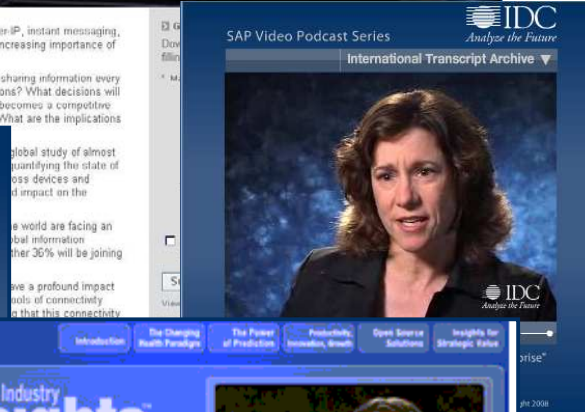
er-IP, instant messaging, ncreasing importance of

sharing information every ons? What decisions will becomes a competitive What are the implications

global study of almost quantifying the state of oss devices and d impact on the

e world are facing an obal information ther 36% will be joining

ave a profound impact ools of connectivity ing that this connectivity

G
Dov
fillin
Ma

S
View

SAP Video Podcast Series

IDC
Analyze the Future

International Transcript Archive ▼

IDC
Analyze the Future

prise"

ght 2008

Introduction

The Changing Health Paradigm

The Power of Prediction

Productivity, Innovation, Growth

Open Source Solutions

Insights for Strategic Value

Industry